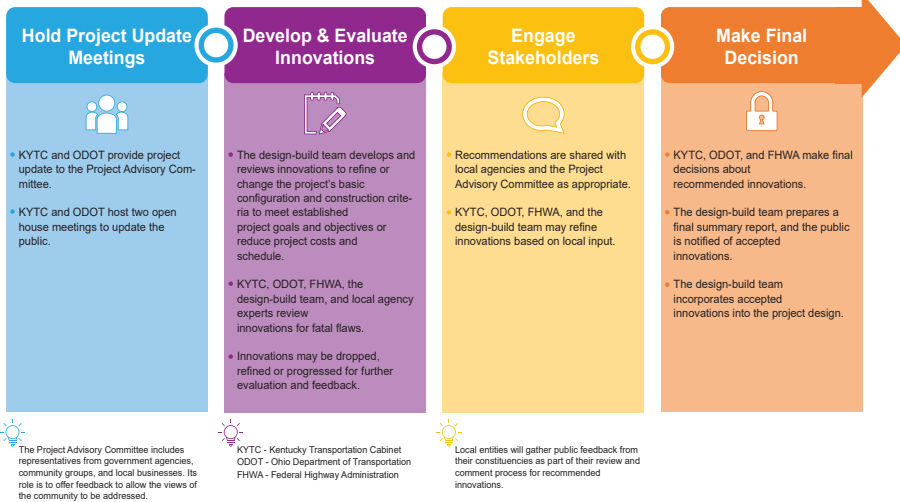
Hold Project Update Meetings

KYTC and ODOT provide project update to the Project Advisory Committee.

KYTC and ODOT host two open house meetings to update the public.

Develop & Evaluate Innovations

The design-build team develops and reviews innovations to refine or change the project's basic configuration and construction criteria to meet established project goals and objectives or reduce project costs and schedule.

KYTC, ODOT, FHWA, the design-build team, and local agency experts review innovations for fatal flaws.

Innovations may be dropped, refined or progressed for further evaluation and feedback.

Engage Stakeholders

Recommendations are shared with local agencies and the Project Advisory Committee as appropriate.

KYTC, ODOT, FHWA, and the design-build team may refine innovations based on local input.

Make Final Decision

KYTC, ODOT, and FHWA make final decisions about recommended innovations.

The design-build team prepares a final summary report, and the public is notified of accepted innovations.

The design-build team incorporates accepted innovations into the project design.

The Project Advisory Committee includes representatives from government agencies, community groups, and local businesses. Its role is to offer feedback to allow the views of the community to be addressed.

KYTC - Kentucky Transportation Cabinet
ODOT - Ohio Department of Transportation
FHWA - Federal Highway Administration

Local entities will gather public feedback from their constituencies as part of their review and comment process for recommended innovations.